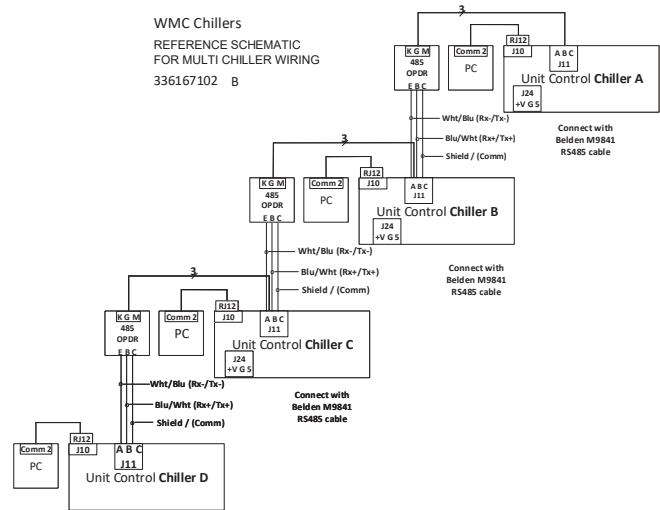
WMC Chillers

REFERENCE SCHEMATIC FOR MULTI CHILLER WIRING

336167102 B

3

K G M
485
OPDR
E B C

Comm 2
PC

RJ12
J10

A B C
J11

Unit Control **Chiller A**

J24
+V G 5

Connect with Belden M9841 RS485 cable

Wht/Blu (Rx-/Tx-)

Blu/Wht (Rx+/Tx+)

Shield / (Comm)

3

K G M
485
OPDR
E B C

Comm 2
PC

RJ12
J10

A B C
J11

Unit Control **Chiller B**

J24
+V G 5

Wht/Blu (Rx-/Tx-)

Blu/Wht (Rx+/Tx+)

Shield / (Comm)

Connect with Belden M9841 RS485 cable

3

K G M
485
OPDR
E B C

Comm 2
PC

RJ12
J10

A B C
J11

Unit Control **Chiller C**

J24
+V G 5

Wht/Blu (Rx-/Tx-)

Blu/Wht (Rx+/Tx+)

Shield / (Comm)

Connect with Belden M9841 RS485 cable

Comm 2
PC

RJ12
J10

A B C
J11

Unit Control **Chiller D**